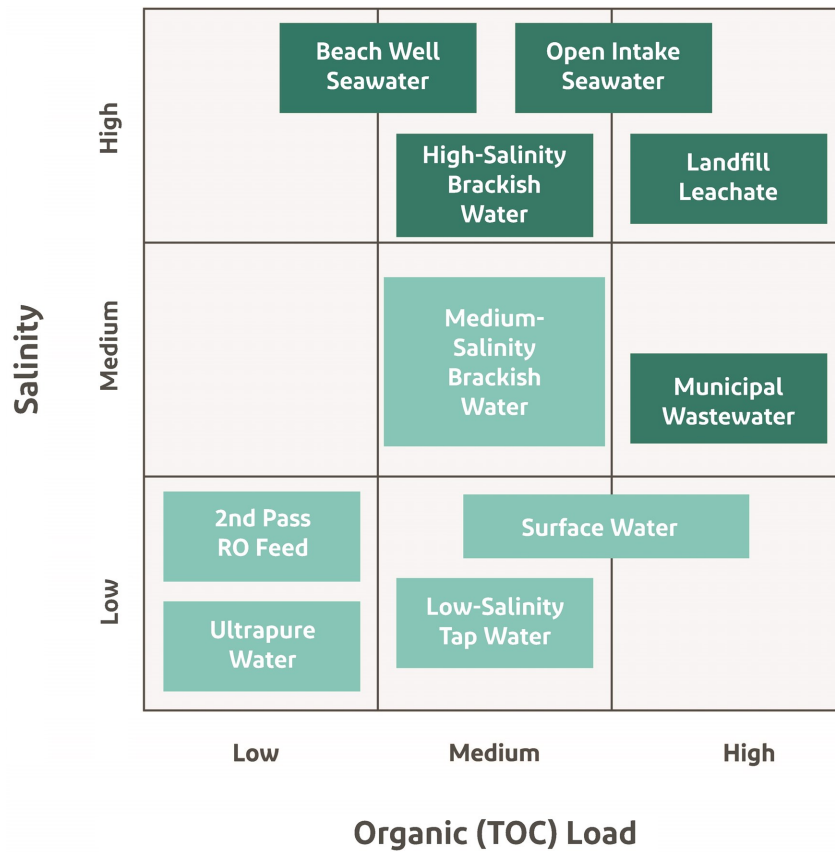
Salinity

High

Beach Well Seawater

Open Intake Seawater

High-Salinity Brackish Water

Landfill Leachate

Medium

Medium-Salinity Brackish Water

Municipal Wastewater

Low

2nd Pass RO Feed

Surface Water

Ultrapure Water

Low-Salinity Tap Water

Low

Medium

High

Organic (TOC) Load